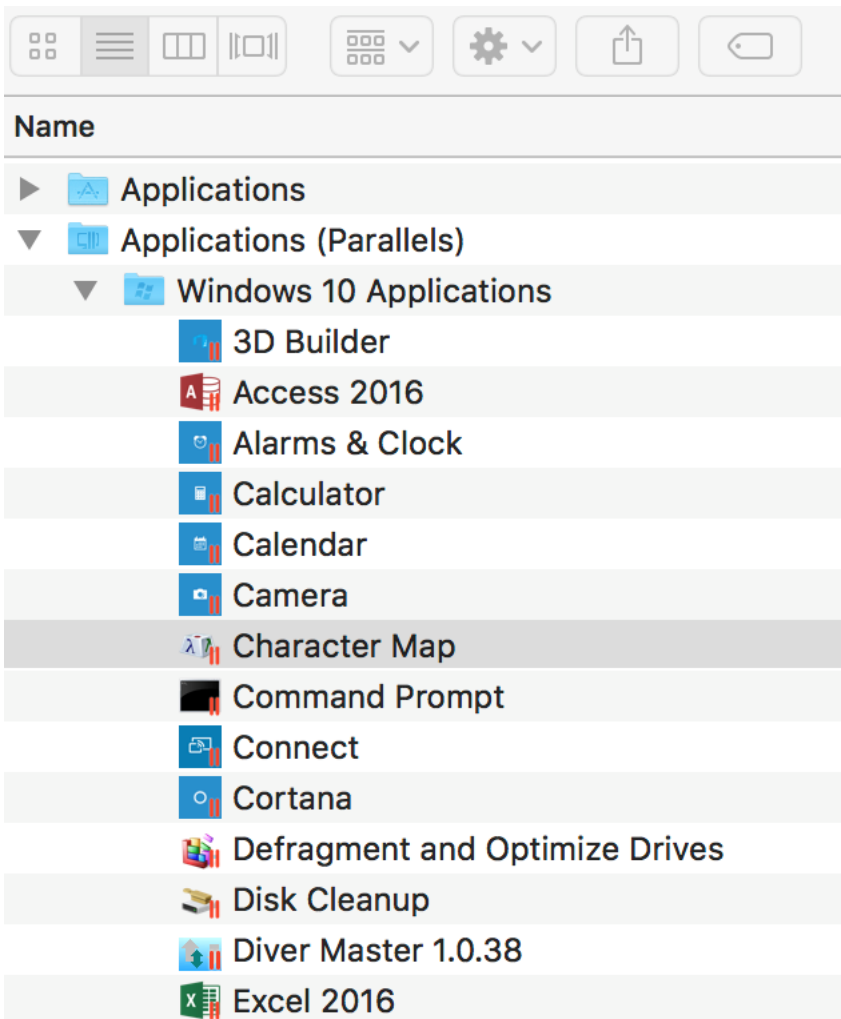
Name

Applications

Applications (Parallels)

Windows 10 Applications

3D Builder

Access 2016

Alarms & Clock

Calculator

Calendar

Camera

Character Map

Command Prompt

Connect

Cortana

Defragment and Optimize Drives

Disk Cleanup

Diver Master 1.0.38

Excel 2016